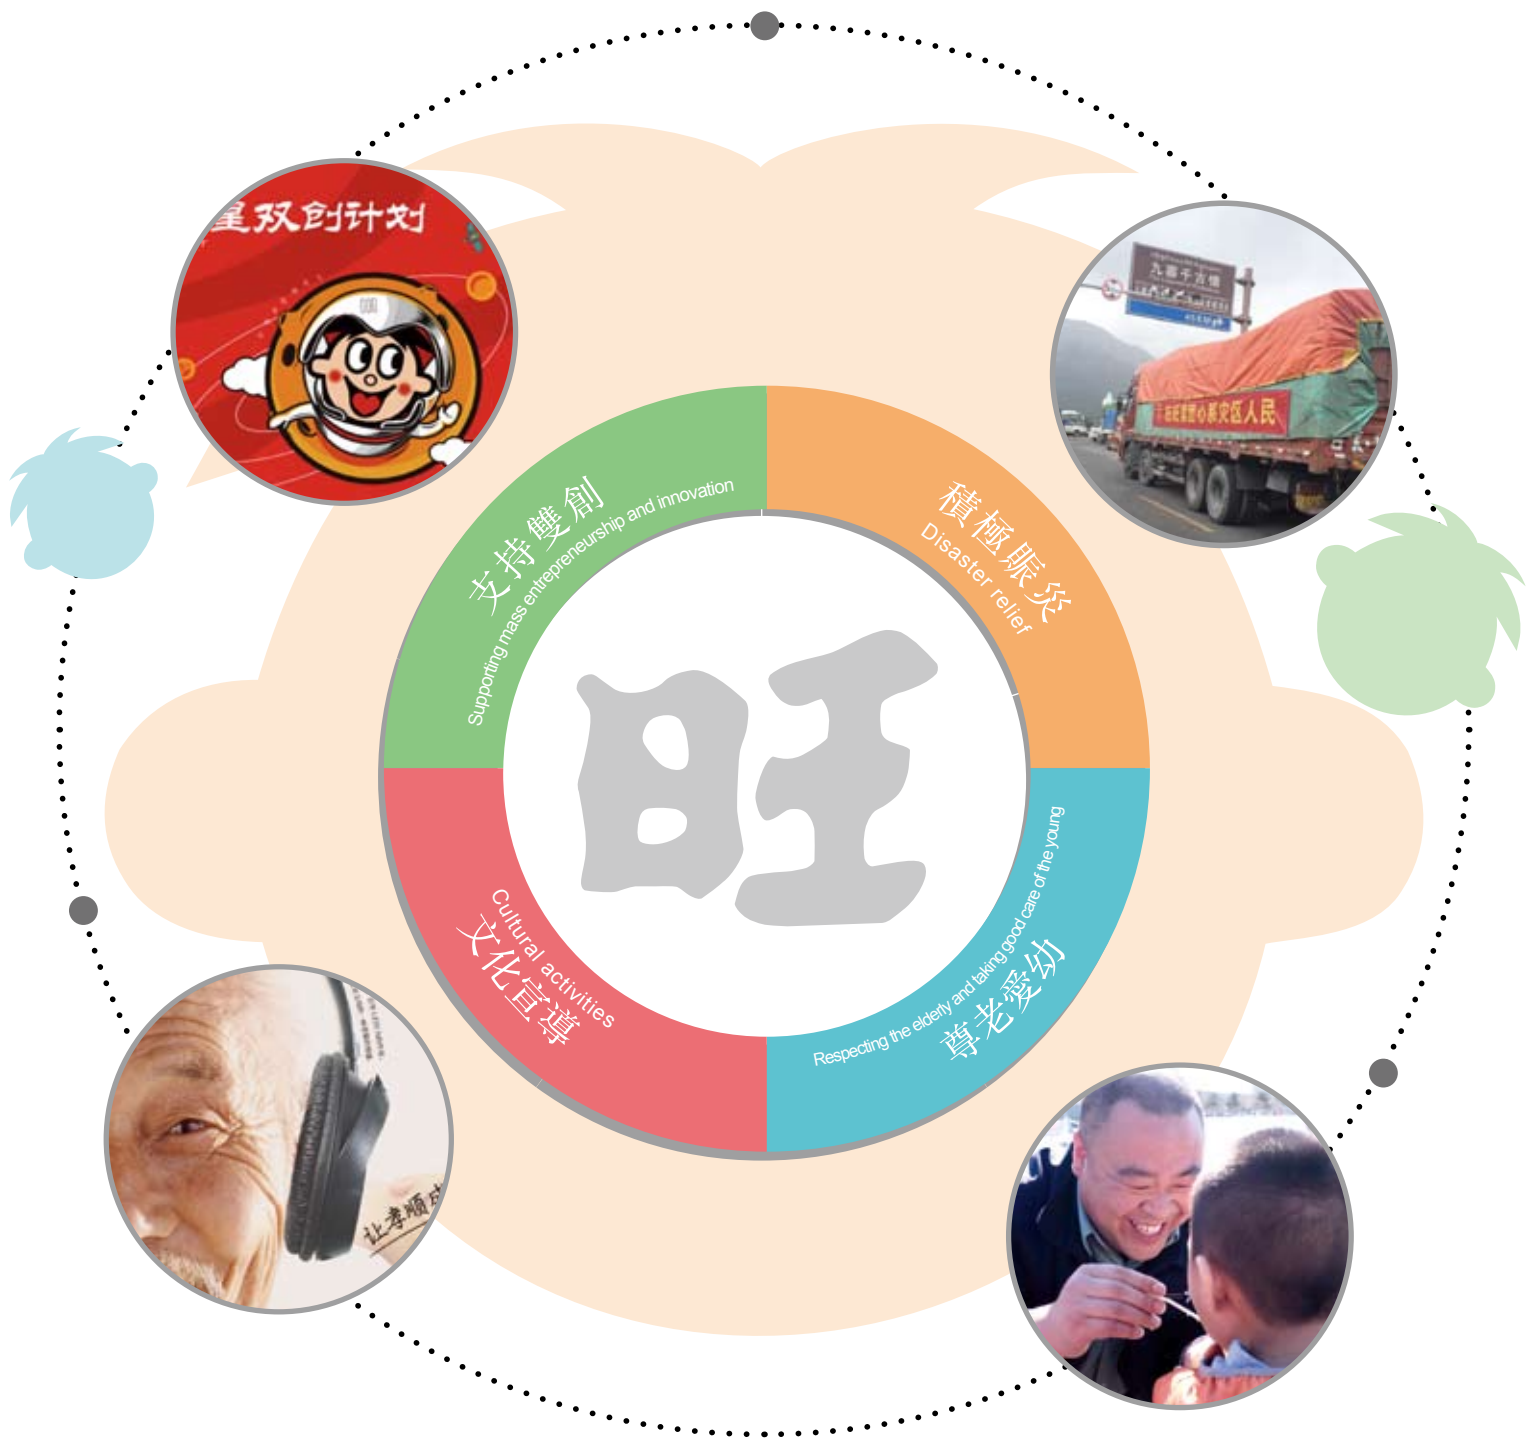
星双创计划

九寨千古情

灾区人民

支持雙創
Supporting mass entrepreneurship and innovation

積極賑災
Disaster relief

旺

文化宣導
Cultural activities

尊老愛幼
Respecting the elderly and taking good care of the young

让孝顺